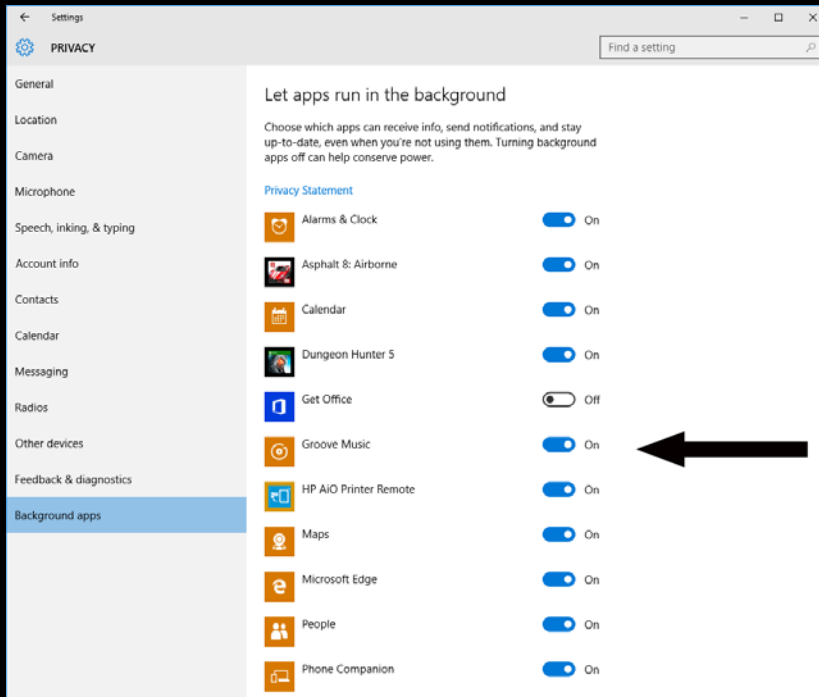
Settings

PRIVACY

Find a setting

General
Location
Camera
Microphone
Speech, inking, & typing
Account info
Contacts
Calendar
Messaging
Radios
Other devices
Feedback & diagnostics
Background apps

Let apps run in the background

Choose which apps can receive info, send notifications, and stay up-to-date, even when you're not using them. Turning background apps off can help conserve power.

Privacy Statement

Alarms & Clock On
Asphalt 8: Airborne On
Calendar On
Dungeon Hunter 5 On
Get Office Off
Groove Music On
HP AiO Printer Remote On
Maps On
Microsoft Edge On
People On
Phone Companion On